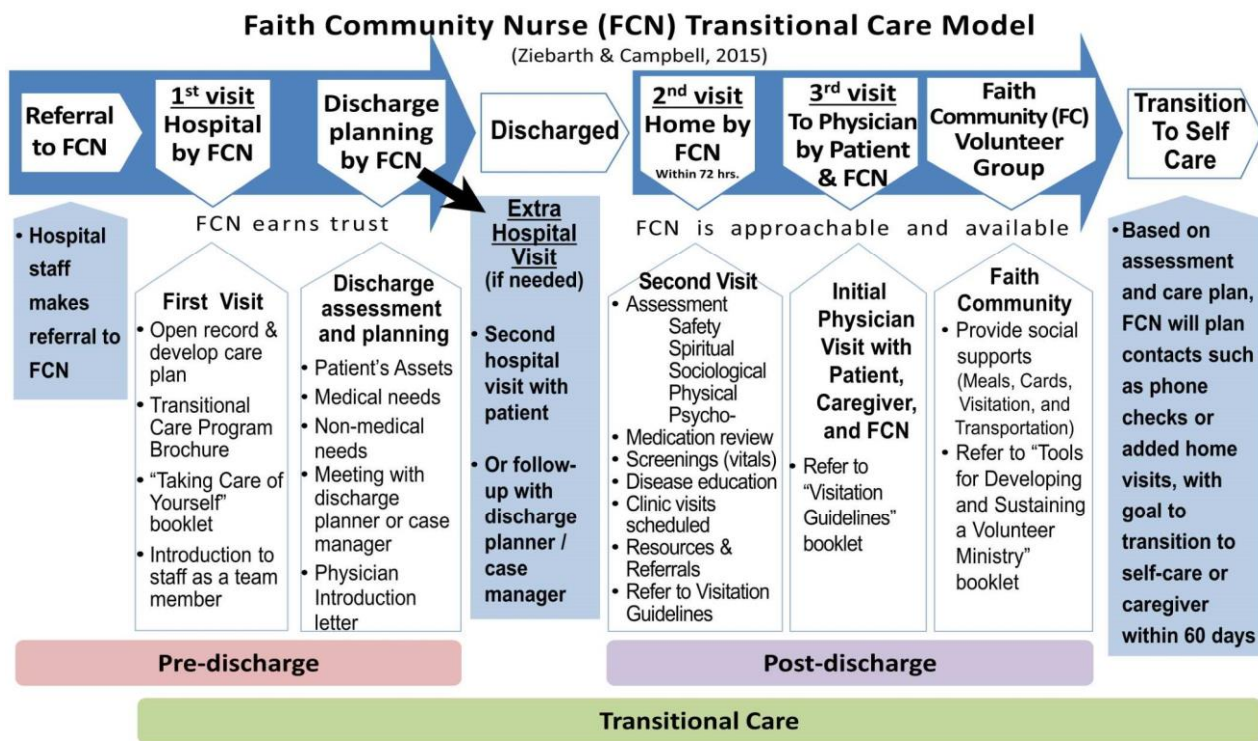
Faith Community Nurse (FCN) Transitional Care Model
(Ziebarth & Campbell, 2015)

Referral to FCN

1st visit Hospital by FCN

Discharge planning by FCN

Discharged

2nd visit Home by FCN
Within 72 hrs.

3rd visit To Physician by Patient & FCN

Faith Community (FC) Volunteer Group

Transition To Self Care

FCN earns trust

FCN is approachable and available

• Hospital staff makes referral to FCN

First Visit
• Open record & develop care plan
• Transitional Care Program Brochure
• "Taking Care of Yourself" booklet
• Introduction to staff as a team member

Discharge assessment and planning
• Patient's Assets
• Medical needs
• Non-medical needs
• Meeting with discharge planner or case manager
• Physician Introduction letter

Extra Hospital Visit (if needed)
• Second hospital visit with patient
• Or follow-up with discharge planner / case manager

Second Visit
• Assessment
Safety
Spiritual
Sociological
Physical
Psycho-
• Medication review
• Screenings (vitals)
• Disease education
• Clinic visits scheduled
• Resources & Referrals
• Refer to Visitation Guidelines

Initial Physician Visit with Patient, Caregiver, and FCN
• Refer to "Visitation Guidelines" booklet

Faith Community
• Provide social supports (Meals, Cards, Visitation, and Transportation)
• Refer to "Tools for Developing and Sustaining a Volunteer Ministry" booklet

• Based on assessment and care plan, FCN will plan contacts such as phone checks or added home visits, with goal to transition to self-care or caregiver within 60 days

Pre-discharge

Post-discharge

Transitional Care